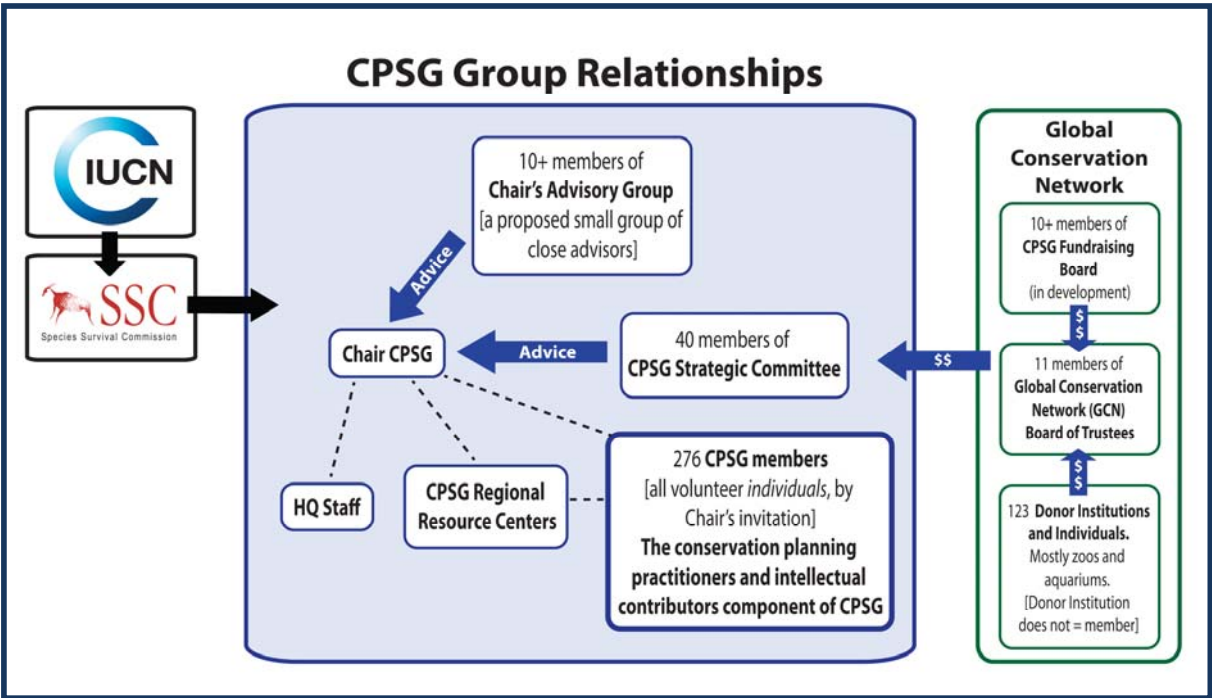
CPSG Group Relationships

IUCN

SSC
Species Survival Commission

10+ members of
**Chair's Advisory Group**
[a proposed small group of close advisors]

Advice

Chair CPSG

Advice

40 members of
**CPSG Strategic Committee**

HQ Staff

CPSG Regional Resource Centers

276 **CPSG members**
[all volunteer *individuals*, by Chair's invitation]
**The conservation planning practitioners and intellectual contributors component of CPSG**

$$

Global Conservation Network

10+ members of
**CPSG Fundraising Board**
(in development)

$$$

11 members of
**Global Conservation Network (GCN) Board of Trustees**

$$$

123 **Donor Institutions and Individuals.**
Mostly zoos and aquariums.
[Donor Institution does not = member]